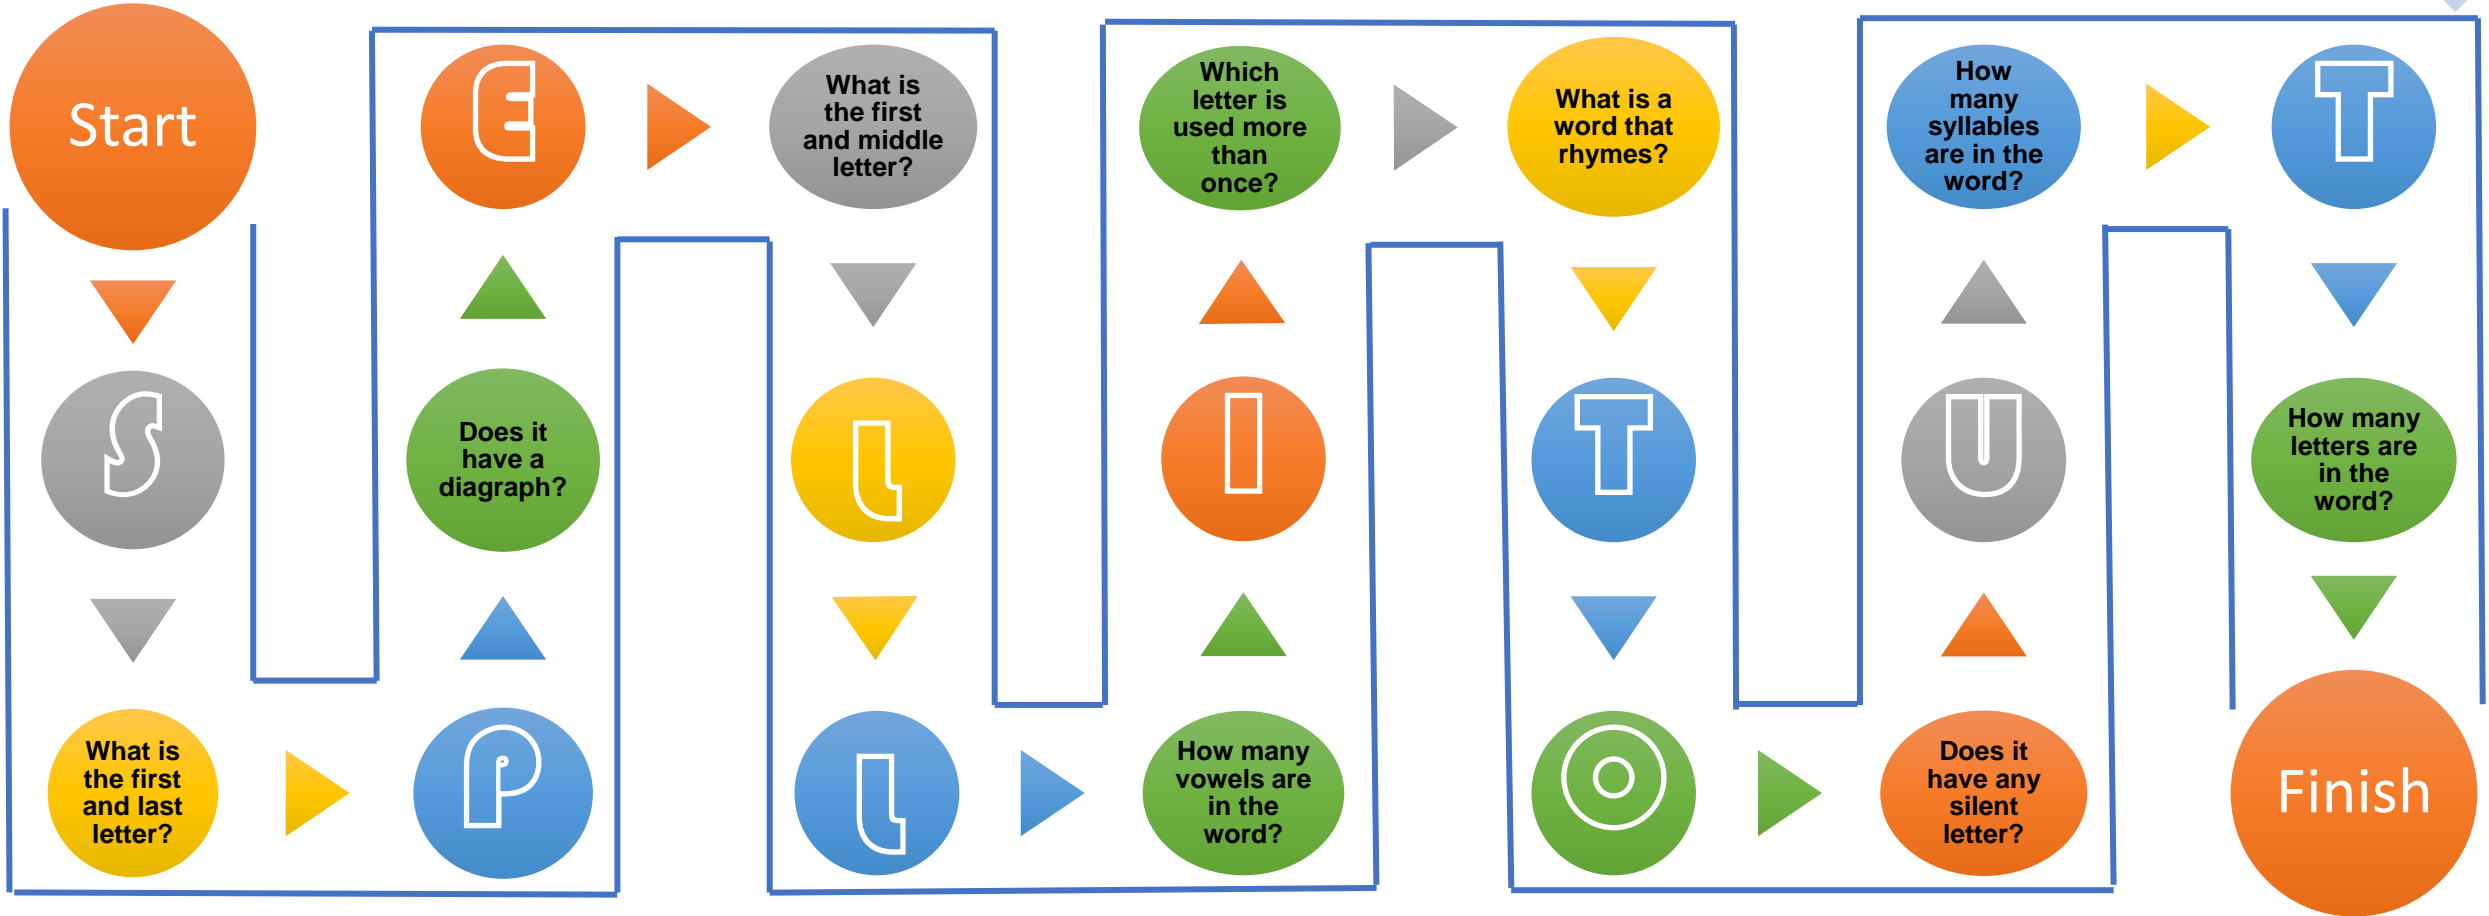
Start

S

What is the first and last letter?

P

Does it have a diagraph?

E

What is the first and middle letter?

L

L

How many vowels are in the word?

I

Which letter is used more than once?

What is a word that rhymes?

T

O

Does it have any silent letter?

U

How many syllables are in the word?

T

How many letters are in the word?

Finish